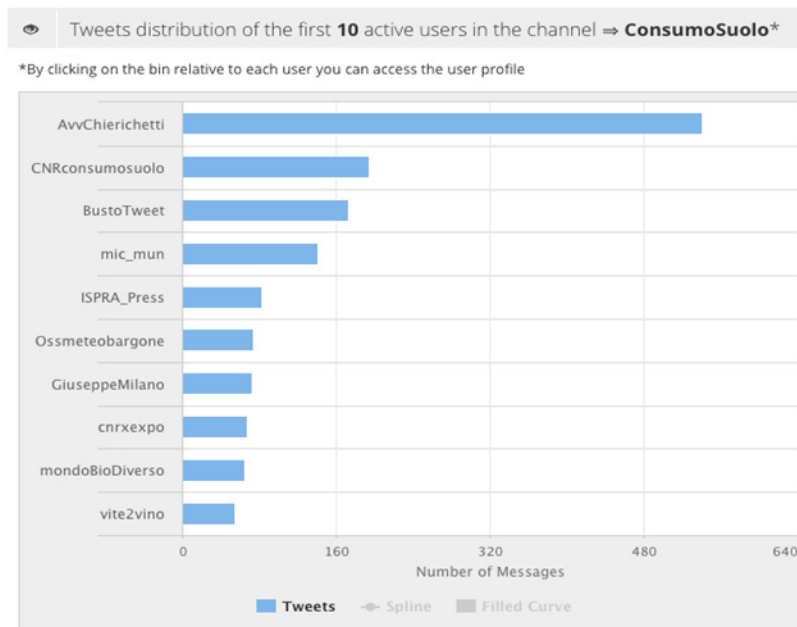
Tweets distribution of the first **10** active users in the channel ⇒ **ConsumoSuolo***

*By clicking on the bin relative to each user you can access the user profile

AvvChierichetti
CNRconsumosuolo
BustoTweet
mic_mun
ISPRA_Press
Ossmeteobargone
GiuseppeMilano
cnrxexpo
mondoBioDiverso
vite2vino

0
160
320
480
640
Number of Messages

Tweets
Spline
Filled Curve